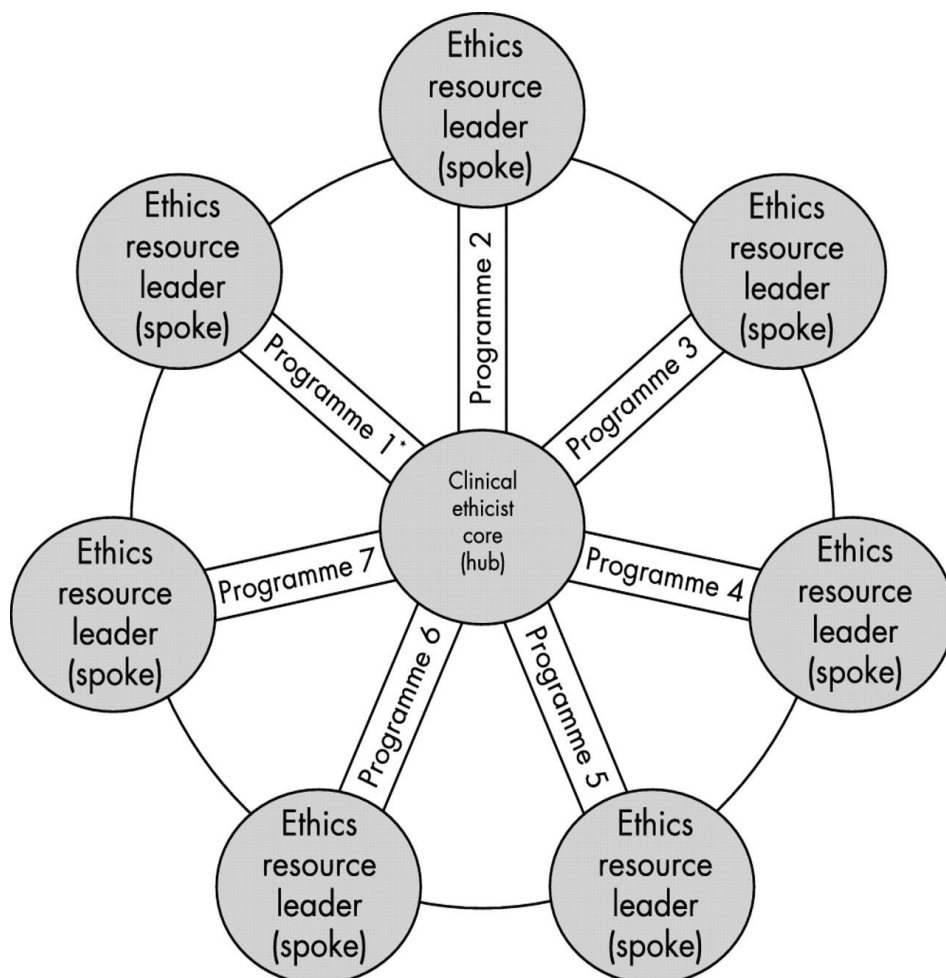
Ethics resource leader (spoke)

Ethics resource leader (spoke)

Ethics resource leader (spoke)

Programme 2

Programme 1*

Programme 3

Clinical ethicist core (hub)

Ethics resource leader (spoke)

Programme 7

Programme 4

Ethics resource leader (spoke)

Programme 6

Programme 5

Ethics resource leader (spoke)

Ethics resource leader (spoke)